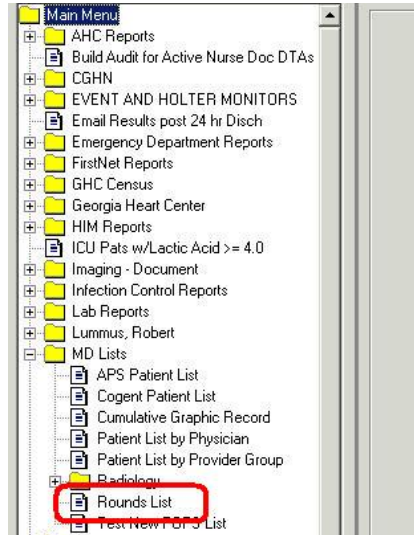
Main Menu
AHC Reports
Build Audit for Active Nurse Doc DTAs
CGHN
EVENT AND HOLTER MONITORS
Email Results post 24 hr Disch
Emergency Department Reports
FirstNet Reports
GHC Census
Georgia Heart Center
HIM Reports
ICU Pats w/Lactic Acid >= 4.0
Imaging - Document
Infection Control Reports
Lab Reports
Lummus, Robert
MD Lists
APS Patient List
Cogent Patient List
Cumulative Graphic Record
Patient List by Physician
Patient List by Provider Group
Radiology
Rounds List
Test New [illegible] List